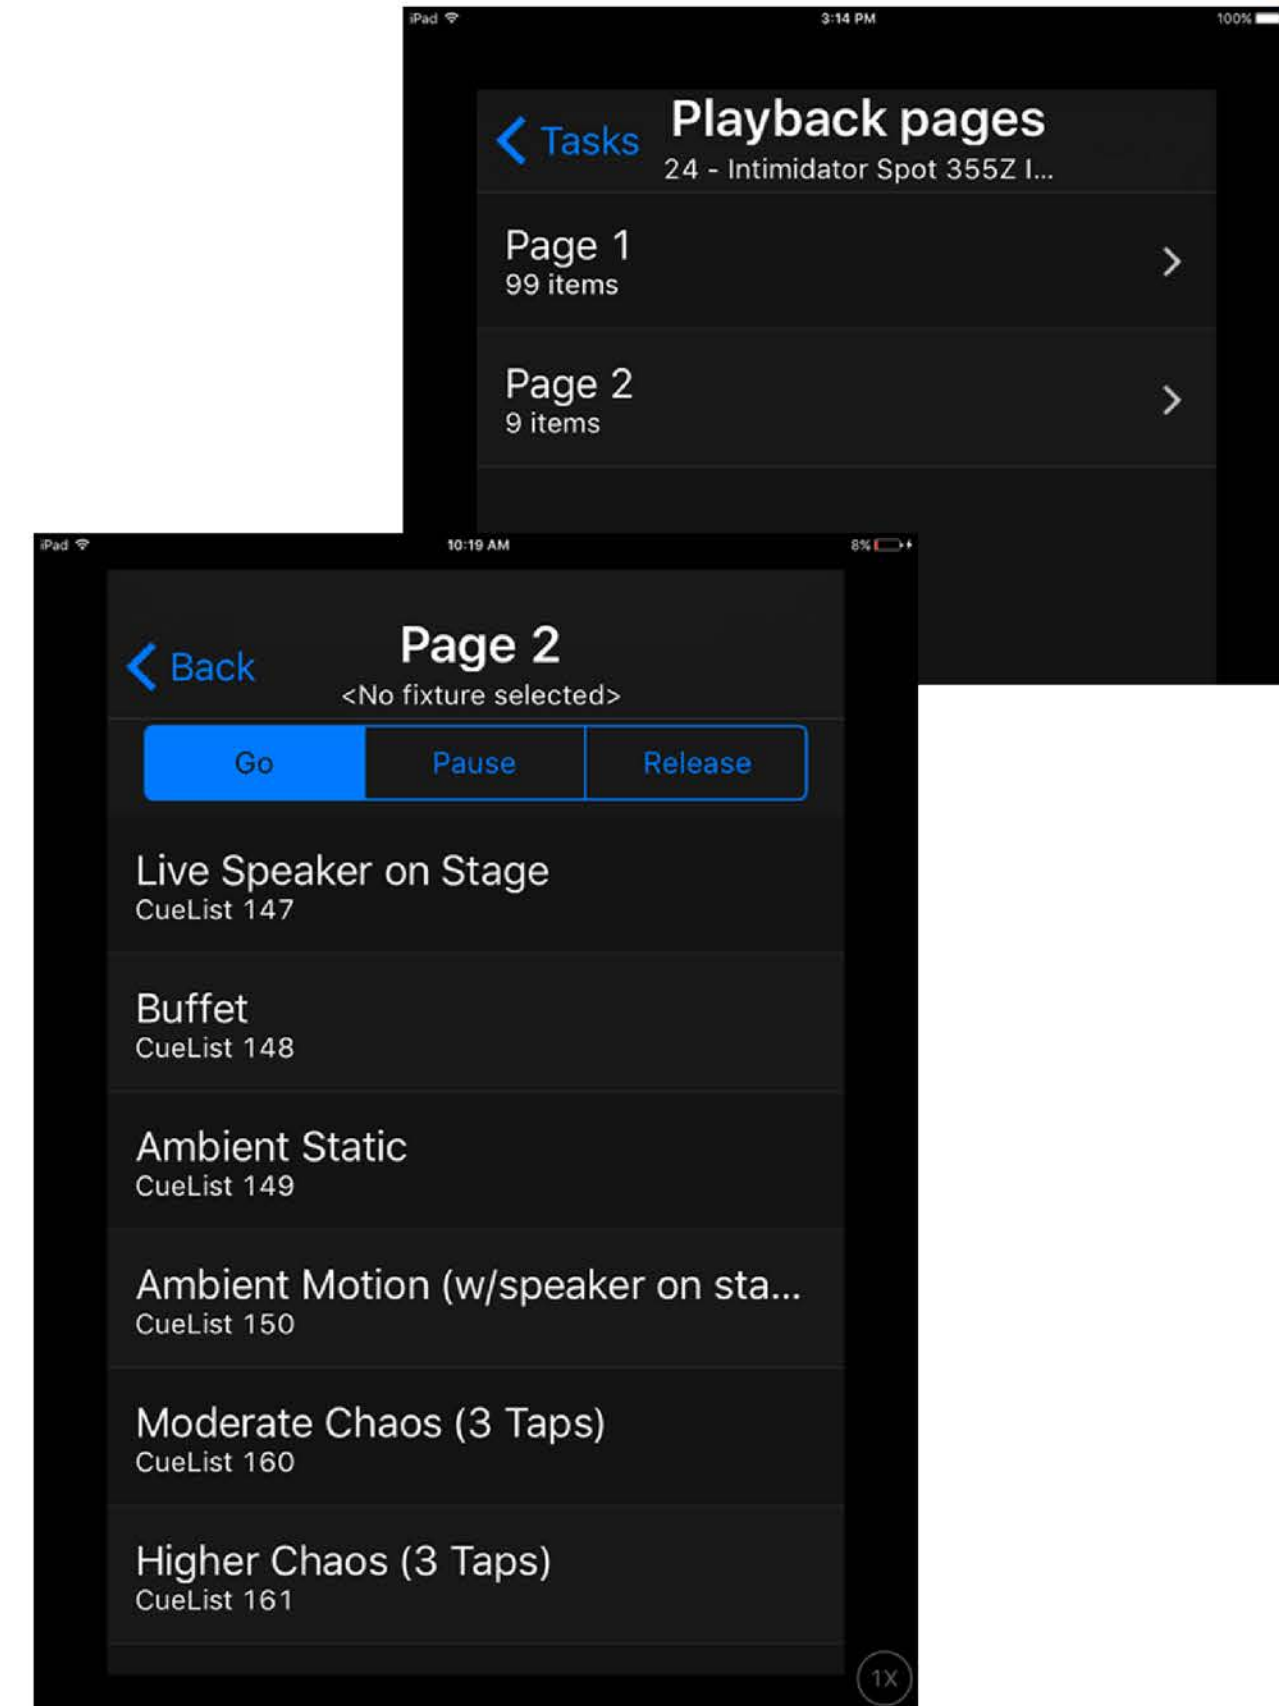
iPad 3:14 PM 100%

Tasks

Playback pages

24 - Intimidator Spot 355Z I...

Page 1
99 items

Page 2
9 items

iPad 10:19 AM 8%

Back

Page 2

<No fixture selected>

Go Pause Release

Live Speaker on Stage
CueList 147

Buffet
CueList 148

Ambient Static
CueList 149

Ambient Motion (w/speaker on sta...
CueList 150

Moderate Chaos (3 Taps)
CueList 160

Higher Chaos (3 Taps)
CueList 161

1X